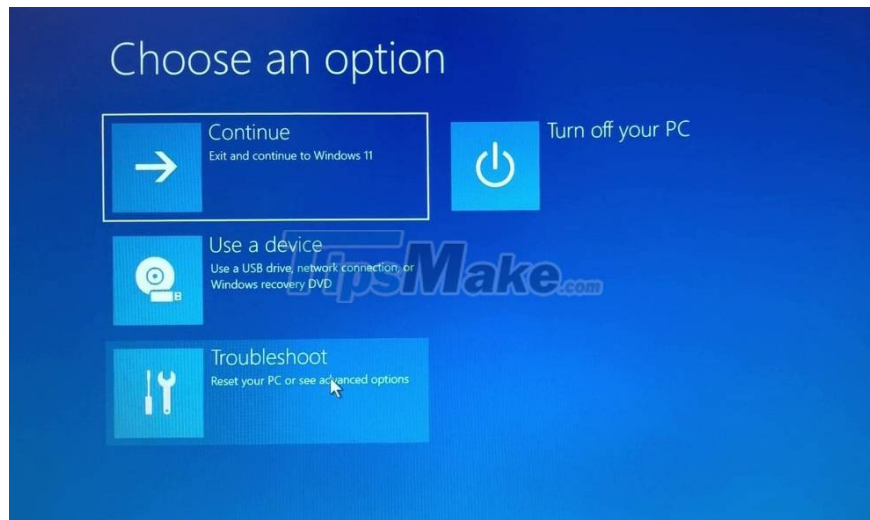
Choose an option

Continue
Exit and continue to Windows 11

Turn off your PC

Use a device
Use a USB drive, network connection, or Windows recovery DVD

TipsMake.com

Troubleshoot
Reset your PC or see advanced options